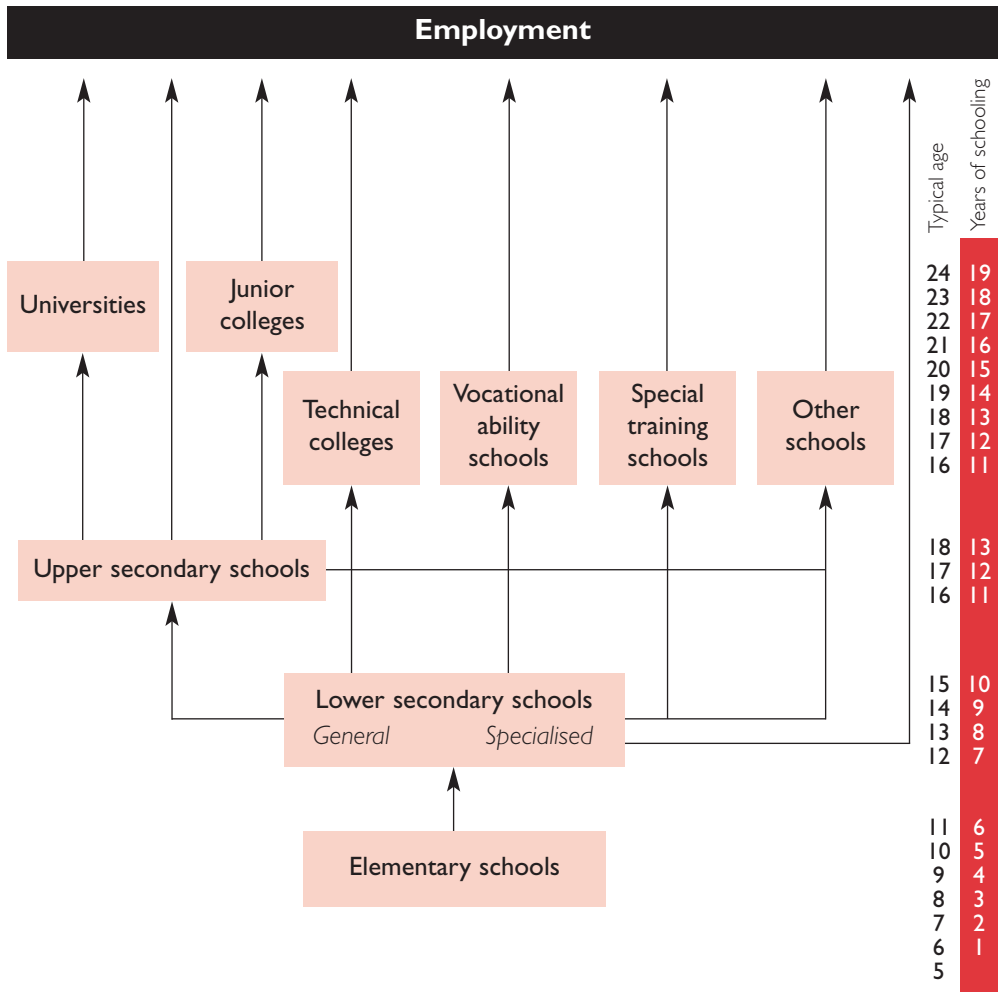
Employment

Typical age
Years of schooling

Universities

Junior colleges

Technical colleges

Vocational ability schools

Special training schools

Other schools

24 19
23 18
22 17
21 16
20 15
19 14
18 13
17 12
16 11

Upper secondary schools

18 13
17 12
16 11

Lower secondary schools
General Specialised

15 10
14 9
13 8
12 7

Elementary schools

11 6
10 5
9 4
8 3
7 2
6 1
5